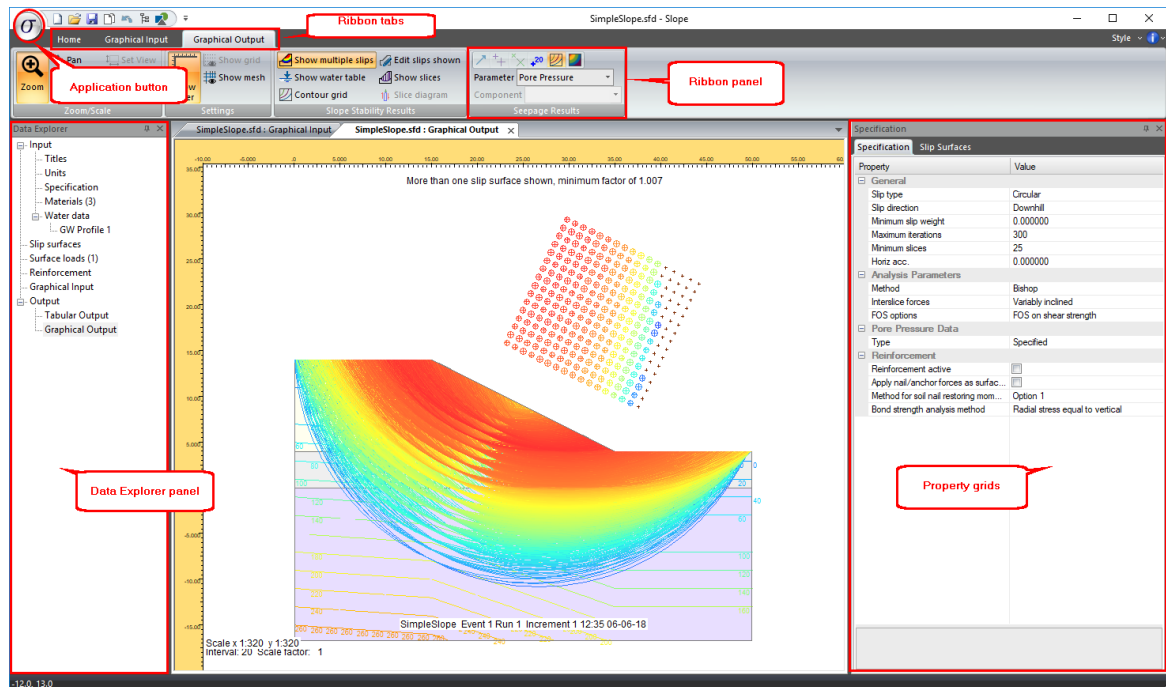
SimpleSlope.sfd - Slope

Ribbon tabs

Home Graphical Input Graphical Output

Style

Pan
Set View
Show grid
Show mesh
Zoom
Application button
Zoom/Scale
Settings

Show multiple slips
Edit slips shown
Show water table
Show slices
Contour grid
Slice diagram
Slope Stability Results

Parameter Pore Pressure
Component
Seepage Results

Ribbon panel

Data Explorer
Input
Titles
Units
Specification
Materials (3)
Water data
GW Profile 1
Slip surfaces
Surface loads (1)
Reinforcement
Graphical Input
Output
Tabular Output
Graphical Output

Data Explorer panel

SimpleSlope.sfd : Graphical Input
SimpleSlope.sfd : Graphical Output

-10.00 -5.000 0 5.000 10.00 15.00 20.00 25.00 30.00 35.00 40.00 45.00 50.00 55.00 60

More than one slip surface shown, minimum factor of 1.007

35.00
30.00
25.00
20.00
15.00
10.00
5.000
0
-5.000
-10.00
-15.00

SimpleSlope Event 1 Run 1 Increment 1 12:35 06-06-18
Scale x 1:320 y 1:320
Interval: 20 Scale factor: 1

Specification
Specification Slip Surfaces

| Property | Value |
|---|---|
| General | |
| Slip type | Circular |
| Slip direction | Downhill |
| Minimum slip weight | 0.000000 |
| Maximum iterations | 300 |
| Minimum slices | 25 |
| Horiz acc. | 0.000000 |
| Analysis Parameters | |
| Method | Bishop |
| Interslice forces | Variably inclined |
| FOS options | FOS on shear strength |
| Pore Pressure Data | |
| Type | Specified |
| Reinforcement | |
| Reinforcement active | |
| Apply nail/anchor forces as surfac... | |
| Method for soil nail restoring mom... | Option 1 |
| Bond strength analysis method | Radial stress equal to vertical |

Property grids

-12.0, 13.0